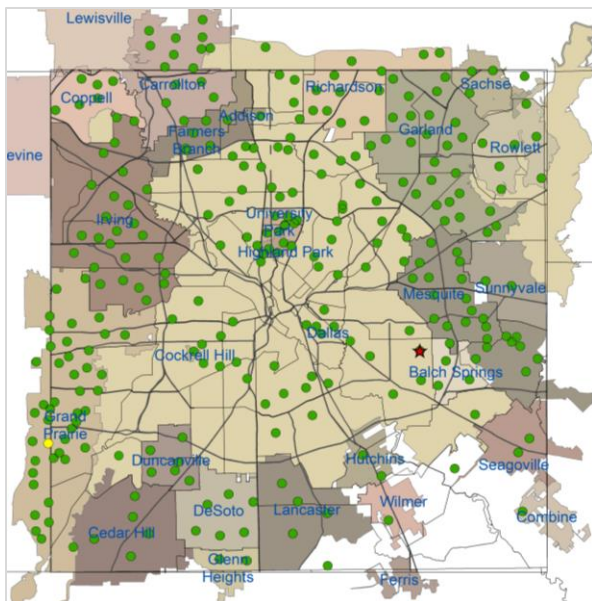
Lewisville
Coppell
Carrollton
Richardson
Sachse
Addison
Farmers Branch
Garland
Rowlett
evine
Irving
University Park
Highland Park
Mesquite
Sunnyvale
Dallas
Cockrell Hill
Balch Springs
Grand Prairie
Duncanville
Hutchins
Seagoville
Wilmer
Cedar Hill
DeSoto
Lancaster
Combine
Glenn Heights
Ferris